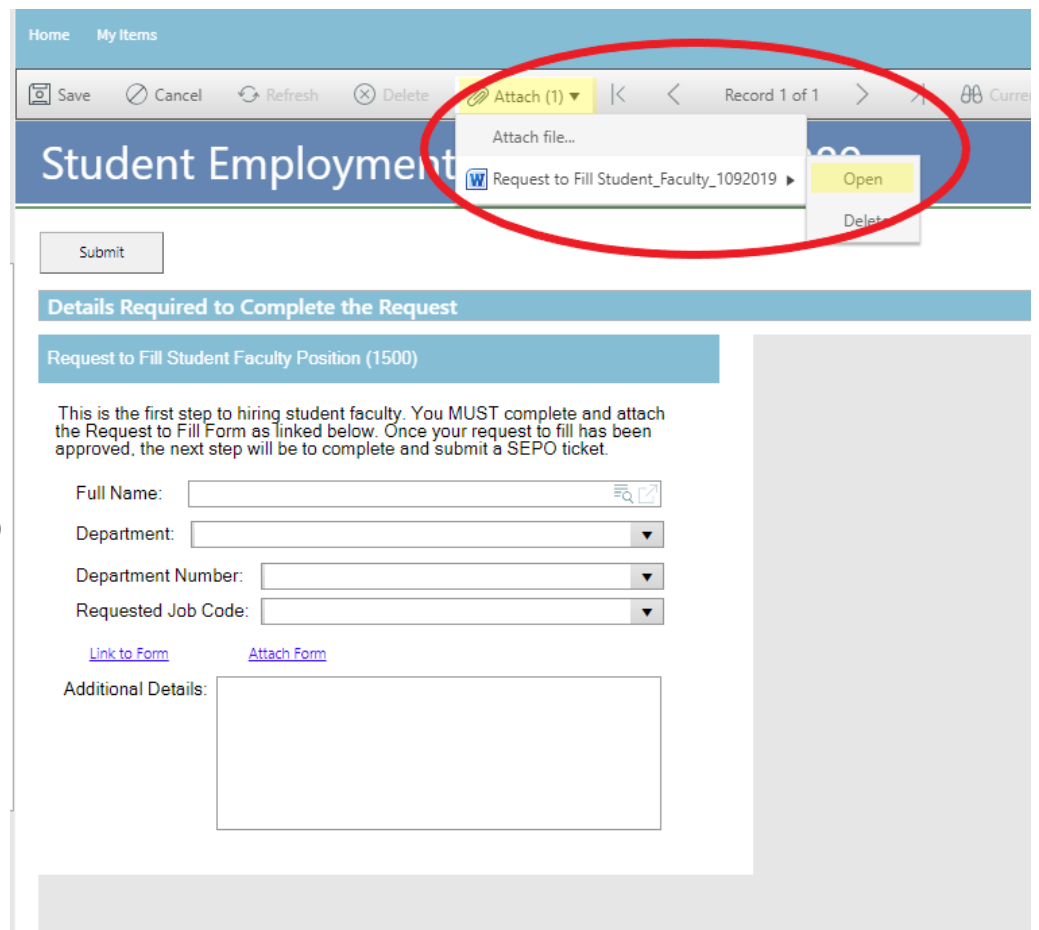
Home My Items

Save Cancel Refresh Delete Attach (1) ▼ Record 1 of 1 Curre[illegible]

Attach file...

Request to Fill Student_Faculty_1092019 ▸

Open

Delet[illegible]

Student Employment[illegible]

Submit

Details Required to Complete the Request

Request to Fill Student Faculty Position (1500)

This is the first step to hiring student faculty. You MUST complete and attach the Request to Fill Form as linked below. Once your request to fill has been approved, the next step will be to complete and submit a SEPO ticket.

Full Name:

Department:

Department Number:

Requested Job Code:

Link to Form

Attach Form

Additional Details: